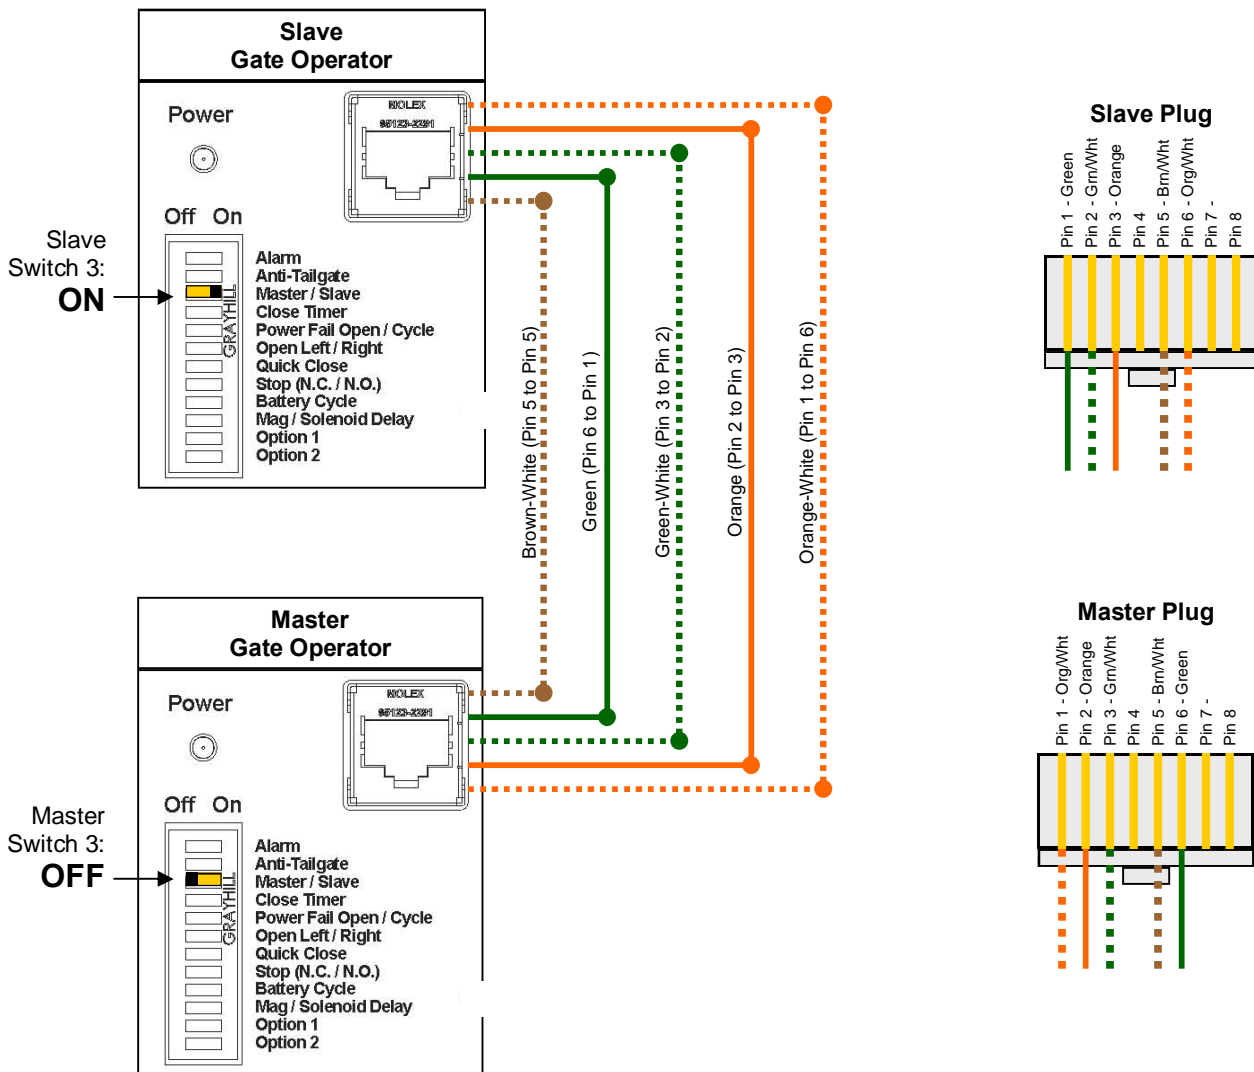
Slave
Gate Operator

Power

MOLEX
95123-2391

Off On

Slave
Switch 3:
ON

GRAYHILL

Alarm
Anti-Tailgate
Master / Slave
Close Timer
Power Fail Open / Cycle
Open Left / Right
Quick Close
Stop (N.C. / N.O.)
Battery Cycle
Mag / Solenoid Delay
Option 1
Option 2

Brown-White (Pin 5 to Pin 5)
Green (Pin 6 to Pin 1)
Green-White (Pin 3 to Pin 2)
Orange (Pin 2 to Pin 3)
Orange-White (Pin 1 to Pin 6)

Slave Plug

Pin 1 - Green
Pin 2 - Grn/Wht
Pin 3 - Orange
Pin 4
Pin 5 - Brn/Wht
Pin 6 - Org/Wht
Pin 7 -
Pin 8

Master
Gate Operator

Power

MOLEX
95123-2391

Off On

Master
Switch 3:
OFF

GRAYHILL

Alarm
Anti-Tailgate
Master / Slave
Close Timer
Power Fail Open / Cycle
Open Left / Right
Quick Close
Stop (N.C. / N.O.)
Battery Cycle
Mag / Solenoid Delay
Option 1
Option 2

Master Plug

Pin 1 - Org/Wht
Pin 2 - Orange
Pin 3 - Grn/Wht
Pin 4
Pin 5 - Brn/Wht
Pin 6 - Green
Pin 7 -
Pin 8